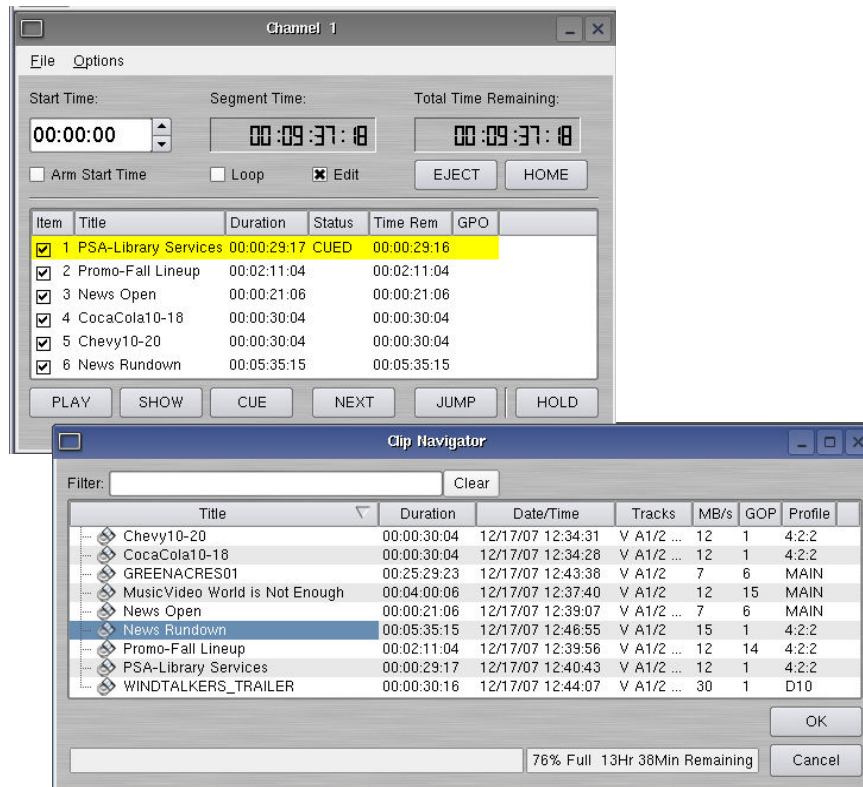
Channel 1

File Options

Start Time:
00:00:00
Segment Time:
00:09:37:18
Total Time Remaining:
00:09:37:18

Arm Start Time
Loop
Edit
EJECT
HOME

| Item | Title | Duration | Status | Time Rem | GPO |
|---|---|---|---|---|---|
| 1 | PSA-Library Services | 00:00:29:17 | CUED | 00:00:29:16 | |
| 2 | Promo-Fall Lineup | 00:02:11:04 | | 00:02:11:04 | |
| 3 | News Open | 00:00:21:06 | | 00:00:21:06 | |
| 4 | CocaCola10-18 | 00:00:30:04 | | 00:00:30:04 | |
| 5 | Chevy10-20 | 00:00:30:04 | | 00:00:30:04 | |
| 6 | News Rundown | 00:05:35:15 | | 00:05:35:15 | |

PLAY SHOW CUE NEXT JUMP HOLD

Clip Navigator

Filter:
Clear

| Title | Duration | Date/Time | Tracks | MB/s | GOP | Profile |
|---|---|---|---|---|---|---|
| Chevy10-20 | 00:00:30:04 | 12/17/07 12:34:31 | V A1/2 ... | 12 | 1 | 4:2:2 |
| CocaCola10-18 | 00:00:30:04 | 12/17/07 12:34:28 | V A1/2 ... | 12 | 1 | 4:2:2 |
| GREENACRES01 | 00:25:29:23 | 12/17/07 12:43:38 | V A1/2 | 7 | 6 | MAIN |
| MusicVideo World is Not Enough | 00:04:00:06 | 12/17/07 12:37:40 | V A1/2 | 12 | 15 | MAIN |
| News Open | 00:00:21:06 | 12/17/07 12:39:07 | V A1/2 ... | 7 | 6 | MAIN |
| News Rundown | 00:05:35:15 | 12/17/07 12:46:55 | V A1/2 | 15 | 1 | 4:2:2 |
| Promo-Fall Lineup | 00:02:11:04 | 12/17/07 12:39:56 | V A1/2 ... | 12 | 14 | 4:2:2 |
| PSA-Library Services | 00:00:29:17 | 12/17/07 12:40:43 | V A1/2 ... | 12 | 1 | 4:2:2 |
| WINDTALKERS_TRAILER | 00:00:30:16 | 12/17/07 12:44:07 | V A1/2 ... | 30 | 1 | D10 |

OK
76% Full 13Hr 38Min Remaining
Cancel